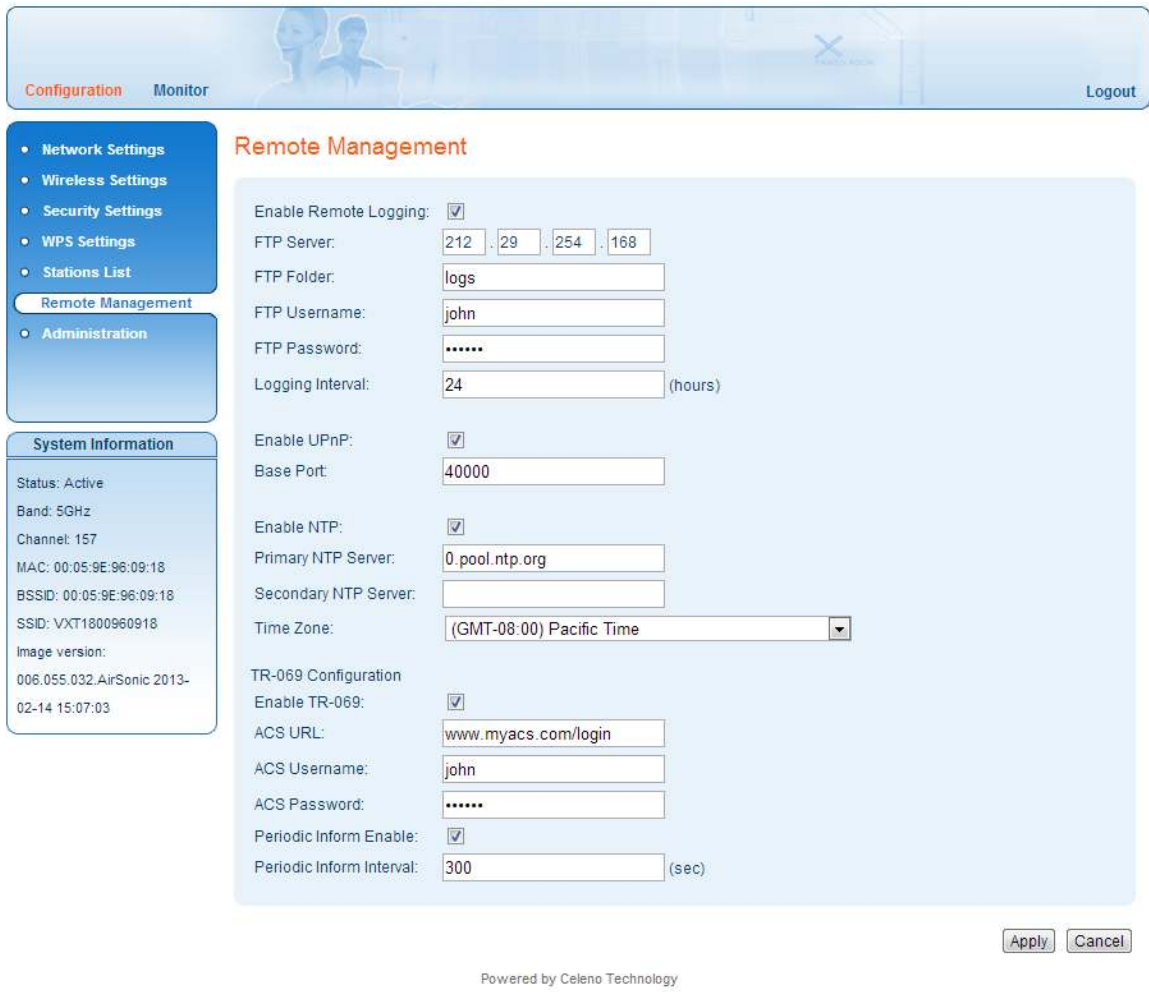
Configuration Monitor Logout

• Network Settings
• Wireless Settings
• Security Settings
• WPS Settings
• Stations List
Remote Management
• Administration

System Information

Status: Active
Band: 5GHz
Channel: 157
MAC: 00:05:9E:96:09:18
BSSID: 00:05:9E:96:09:18
SSID: VXT1800960918
Image version: 006.055.032.AirSonic 2013-02-14 15:07:03

Remote Management

Enable Remote Logging:
FTP Server: 212 . 29 . 254 . 168
FTP Folder: logs
FTP Username: john
FTP Password: ••••••
Logging Interval: 24 (hours)

Enable UPnP:
Base Port: 40000

Enable NTP:
Primary NTP Server: 0.pool.ntp.org
Secondary NTP Server:
Time Zone: (GMT-08:00) Pacific Time

TR-069 Configuration
Enable TR-069:
ACS URL: www.myacs.com/login
ACS Username: john
ACS Password: ••••••
Periodic Inform Enable:
Periodic Inform Interval: 300 (sec)

Apply Cancel

Powered by Celeno Technology